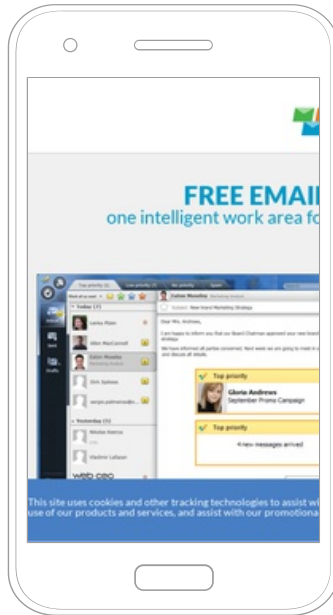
FREE EMAIL
one intelligent work area fo

Top priority
Low priority
No priority
Spam
Today
Yesterday
Inbox
Sent
Drafts
Calvin Mosalley
Subject: New brand Marketing Strategy
Dear Mrs. Andrews,
Top priority
Gloria Andrews
September Promo Campaign
Top priority
4 new messages arrived
web ceo

This site uses cookies and other tracking technologies to assist wi use of our products and services, and assist with our promotiona